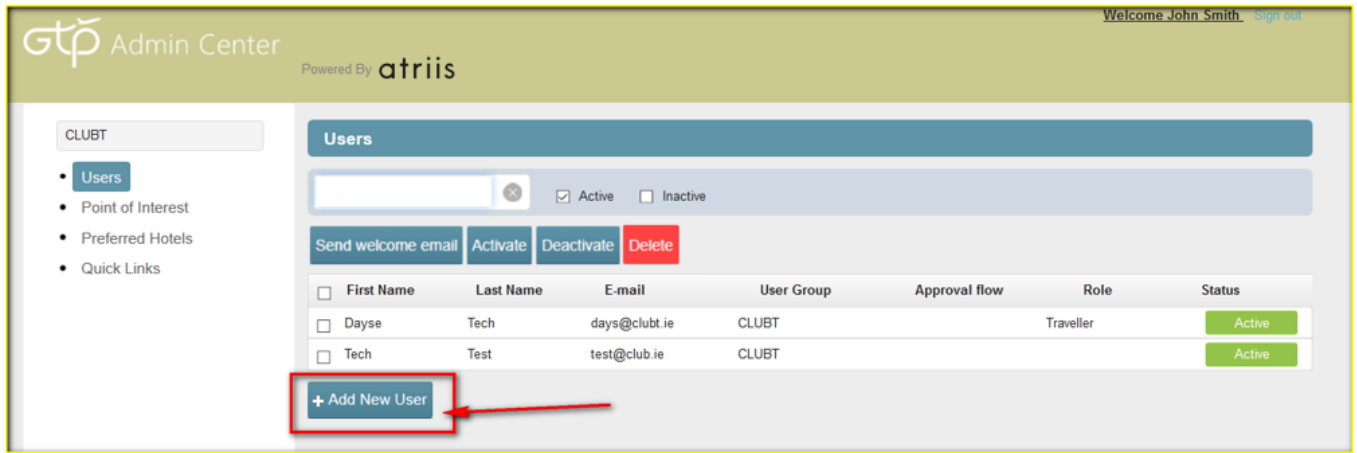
GTP Admin Center

Powered By atriis

Welcome John Smith Sign out

CLUBT

- Users
- Point of Interest
- Preferred Hotels
- Quick Links

Users

Active Inactive

Send welcome email Activate Deactivate Delete

| | First Name | Last Name | E-mail | User Group | Approval flow | Role | Status |
|---|---|---|---|---|---|---|---|
| | Dayse | Tech | days@clubt.ie | CLUBT | | Traveller | Active |
| | Tech | Test | test@club.ie | CLUBT | | | Active |

+ Add New User